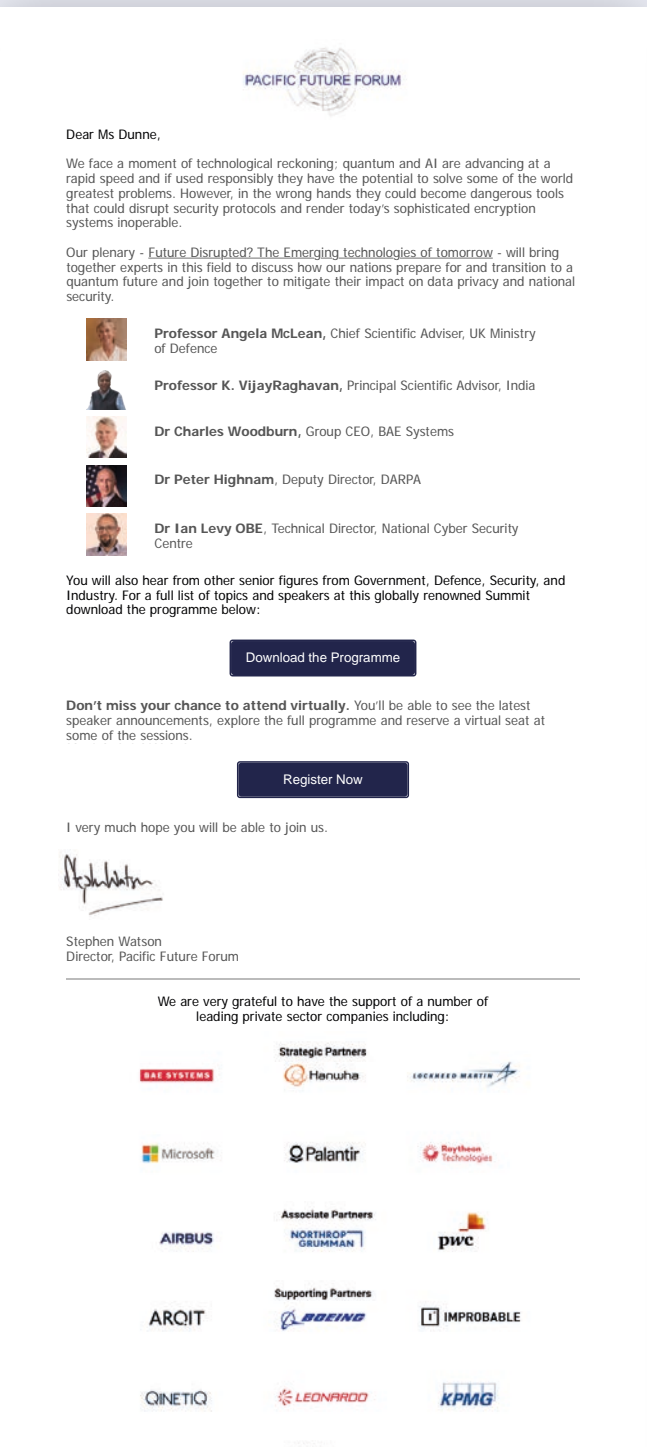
PACIFIC FUTURE FORUM

Dear Ms Dunne,

We face a moment of technological reckoning; quantum and AI are advancing at a rapid speed and if used responsibly they have the potential to solve some of the world greatest problems. However, in the wrong hands they could become dangerous tools that could disrupt security protocols and render today's sophisticated encryption systems inoperable.

Our plenary - Future Disrupted? The Emerging technologies of tomorrow - will bring together experts in this field to discuss how our nations prepare for and transition to a quantum future and join together to mitigate their impact on data privacy and national security.

Professor Angela McLean, Chief Scientific Adviser, UK Ministry of Defence

Professor K. VijayRaghavan, Principal Scientific Advisor, India

Dr Charles Woodburn, Group CEO, BAE Systems

Dr Peter Highnam, Deputy Director, DARPA

Dr Ian Levy OBE, Technical Director, National Cyber Security Centre

You will also hear from other senior figures from Government, Defence, Security, and Industry. For a full list of topics and speakers at this globally renowned Summit download the programme below:

Download the Programme

Don't miss your chance to attend virtually. You'll be able to see the latest speaker announcements, explore the full programme and reserve a virtual seat at some of the sessions.

Register Now

I very much hope you will be able to join us.

Stephen Watson
Director, Pacific Future Forum

We are very grateful to have the support of a number of leading private sector companies including:

Strategic Partners

BAE SYSTEMS

Hanwha

LOCKHEED MARTIN

Microsoft

Palantir

Raytheon Technologies

Associate Partners

AIRBUS

NORTHROP GRUMMAN

pwc

Supporting Partners

ARQIT

BOEING

IMPROBABLE

QINETIQ

LEONARDO

KPMG